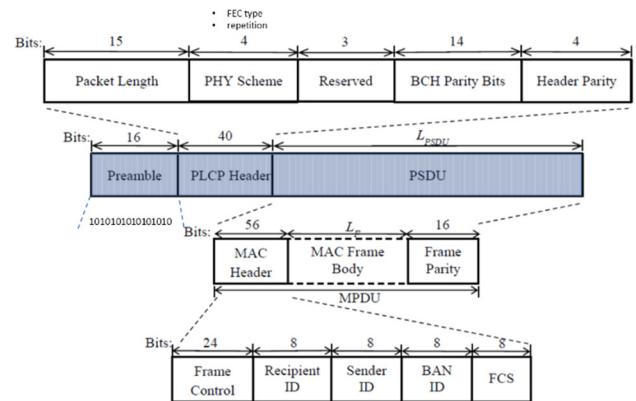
• FEC type
• repetition

Bits: 15 4 3 14 4

| Packet Length | PHY Scheme | Reserved | BCH Parity Bits | Header Parity |
|---|---|---|---|---|

Bits: 16 40 $L_{PSDU}$

| Preamble | PLCP Header | PSDU |
|---|---|---|

1010101010101010

Bits: 56 $L_{F}$ 16

| MAC Header | MAC Frame Body | Frame Parity |
|---|---|---|

MPDU

Bits: 24 8 8 8 8

| Frame Control | Recipient ID | Sender ID | BAN ID | FCS |
|---|---|---|---|---|